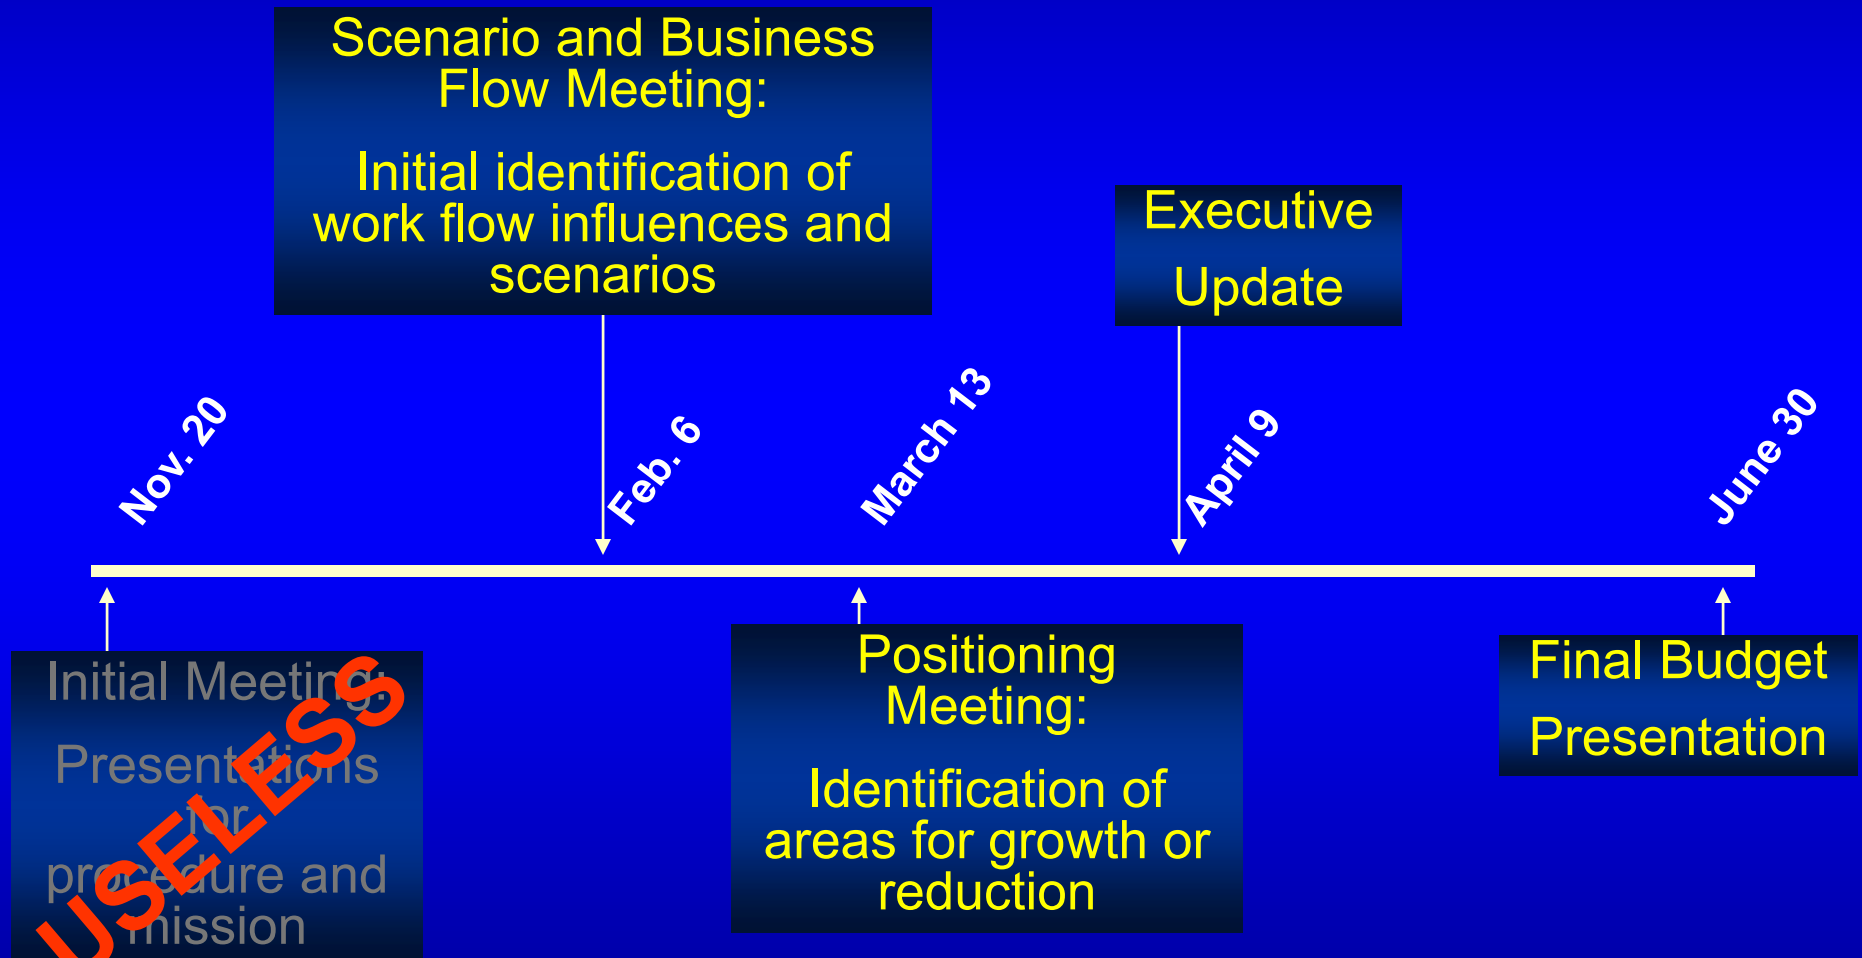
Scenario and Business Flow Meeting:

Initial identification of work flow influences and scenarios

Executive Update

Nov. 20

Feb. 6

March 13

April 9

June 30

Initial Meeting:

Presentations for procedure and mission

USELESS

Positioning Meeting:

Identification of areas for growth or reduction

Final Budget Presentation